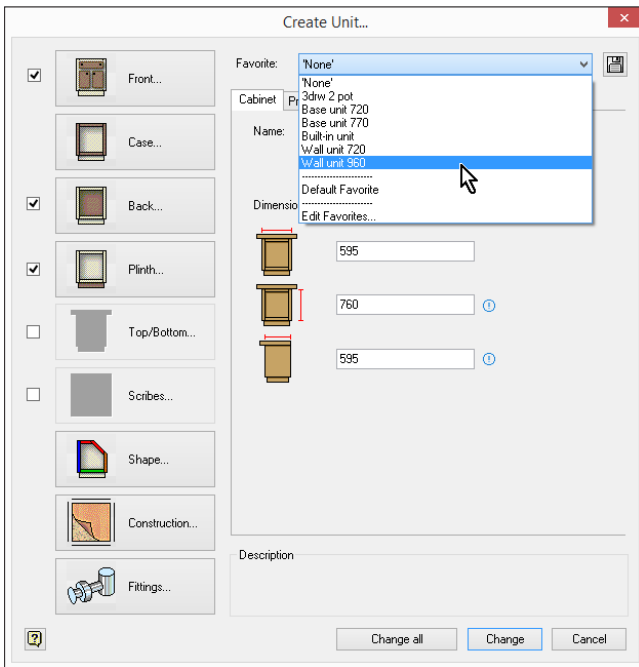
Create Unit...

Front...

Case...

Back...

Plinth...

Top/Bottom...

Scribes...

Shape...

Construction...

Fittings...

Favorite: 'None'

'None'
3drw 2 pot
Base unit 720
Base unit 770
Built-in unit
Wall unit 720
Wall unit 960
--------------------
Default Favorite
--------------------
Edit Favorites...

Cabinet Pr

Name:

Dimensio

595

760

595

Description

Change all Change Cancel